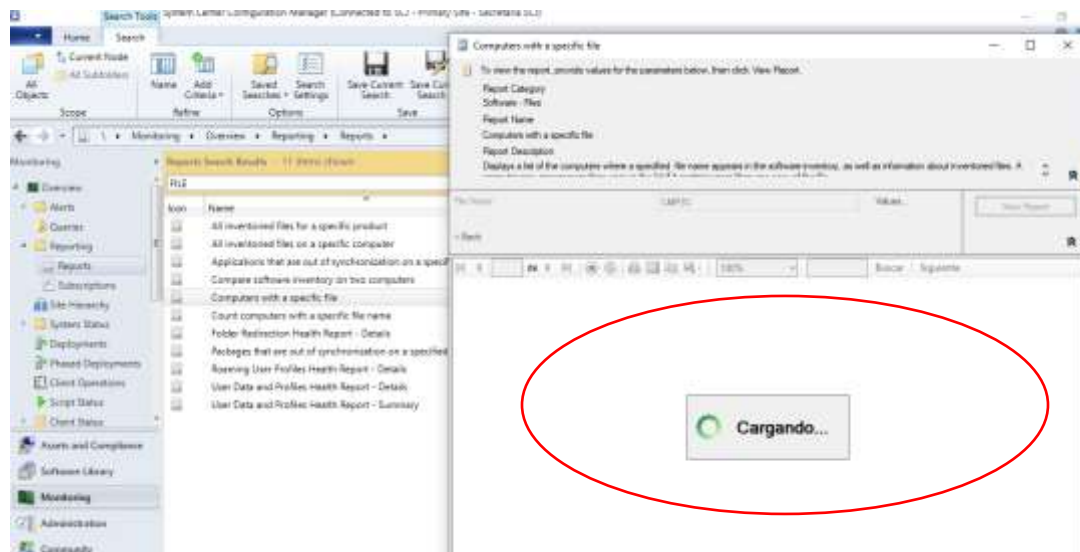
Search Tools System Center Configuration Manager (Connected to SLJ - Primary Site - Secretaria SLJ)

Home Search

Current Node
All Subfolders
All Objects
Scope

Name Add Criteria
Refine

Saved Searches Search Settings
Options

Save Current Search Save Cu Search
Save

Monitoring ▸ Overview ▸ Reporting ▸ Reports ▸

Monitoring

Overview
Alerts
Queries
Reporting
Reports
Subscriptions
Site Hierarchy
System Status
Deployments
Phased Deployments
Client Operations
Script Status
Client Status

Assets and Compliance
Software Library
Monitoring
Administration
Community

Reports Search Results - 11 items shown

FILE

Icon Name

All inventoried files for a specific product
All inventoried files on a specific computer
Applications that are out of synchronization on a specif
Compare software inventory on two computers
Computers with a specific file
Count computers with a specific file name
Folder Redirection Health Report - Details
Packages that are out of synchronization on a specified
Roaming User Profiles Health Report - Details
User Data and Profiles Health Report - Details
User Data and Profiles Health Report - Summary

Computers with a specific file

To view the report, provide values for the parameters below, then click View Report.

Report Category
Software - Files
Report Name
Computers with a specific file
Report Description
Displays a list of the computers where a specified file name appears in the software inventory, as well as information about inventoried files. A

File Name CAMPO Values... View Report

Back

de 1 100% Buscar Siguiente

Cargando...